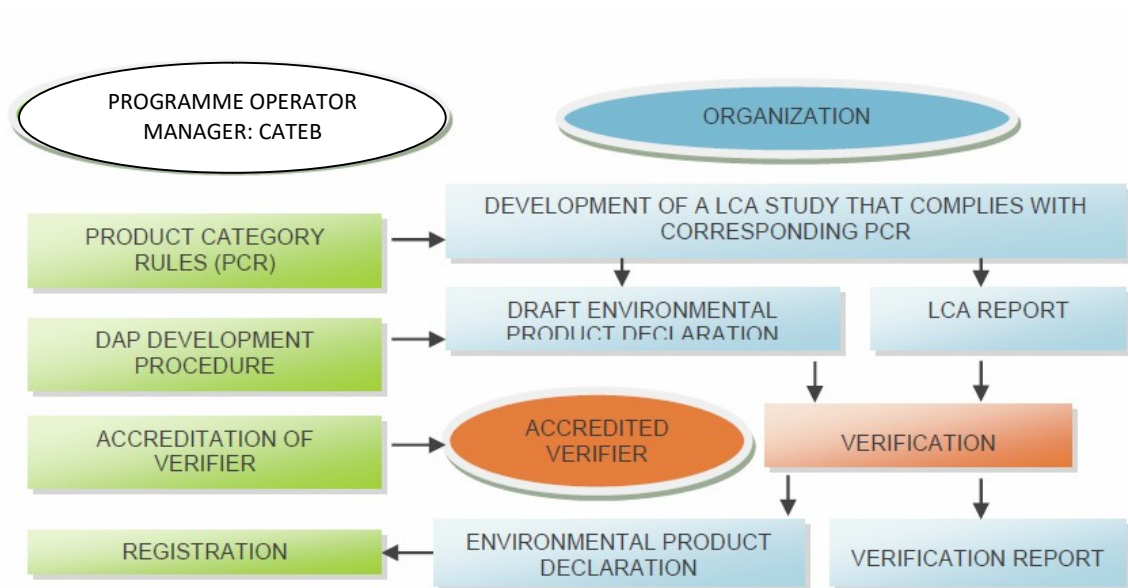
PROGRAMME OPERATOR MANAGER: CATEB

ORGANIZATION

PRODUCT CATEGORY RULES (PCR)

DEVELOPMENT OF A LCA STUDY THAT COMPLIES WITH CORRESPONDING PCR

DAP DEVELOPMENT PROCEDURE

DRAFT ENVIRONMENTAL PRODUCT DECLARATION

LCA REPORT

ACCREDITATION OF VERIFIER

ACCREDITED VERIFIER

VERIFICATION

REGISTRATION

ENVIRONMENTAL PRODUCT DECLARATION

VERIFICATION REPORT